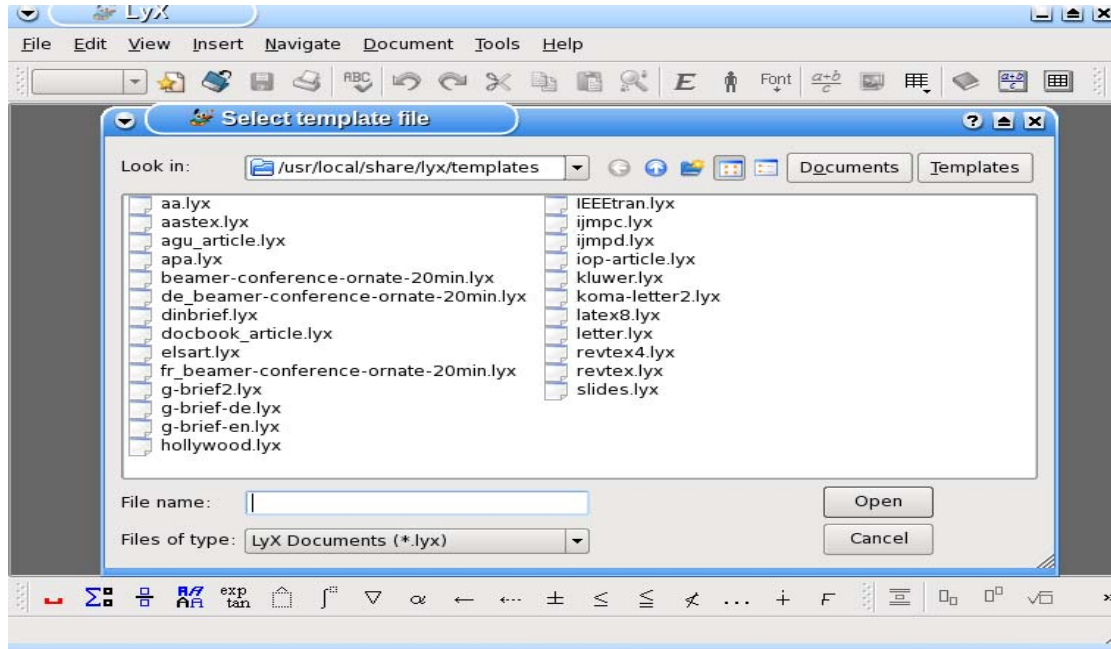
LyX

File Edit View Insert Navigate Document Tools Help

Font $\frac{a+b}{c}$

Select template file

Look in: /usr/local/share/lyx/templates

Documents Templates

aa.lyx
aastex.lyx
agu_article.lyx
apa.lyx
beamer-conference-ornate-20min.lyx
de_beamer-conference-ornate-20min.lyx
dinbrief.lyx
docbook_article.lyx
elsart.lyx
fr_beamer-conference-ornate-20min.lyx
g-brief2.lyx
g-brief-de.lyx
g-brief-en.lyx
hollywood.lyx
IEEEtran.lyx
ijmpc.lyx
ijmpd.lyx
iop-article.lyx
kluwer.lyx
koma-letter2.lyx
latex8.lyx
letter.lyx
revtex4.lyx
revtex.lyx
slides.lyx

File name:

Open

Files of type: LyX Documents (*.lyx)

Cancel

exp tan $\alpha$ $\leftarrow$ $\pm$ $\leq$ $\leqq$ $\not<$ ... $+$ $F$ $\sqrt{\square}$